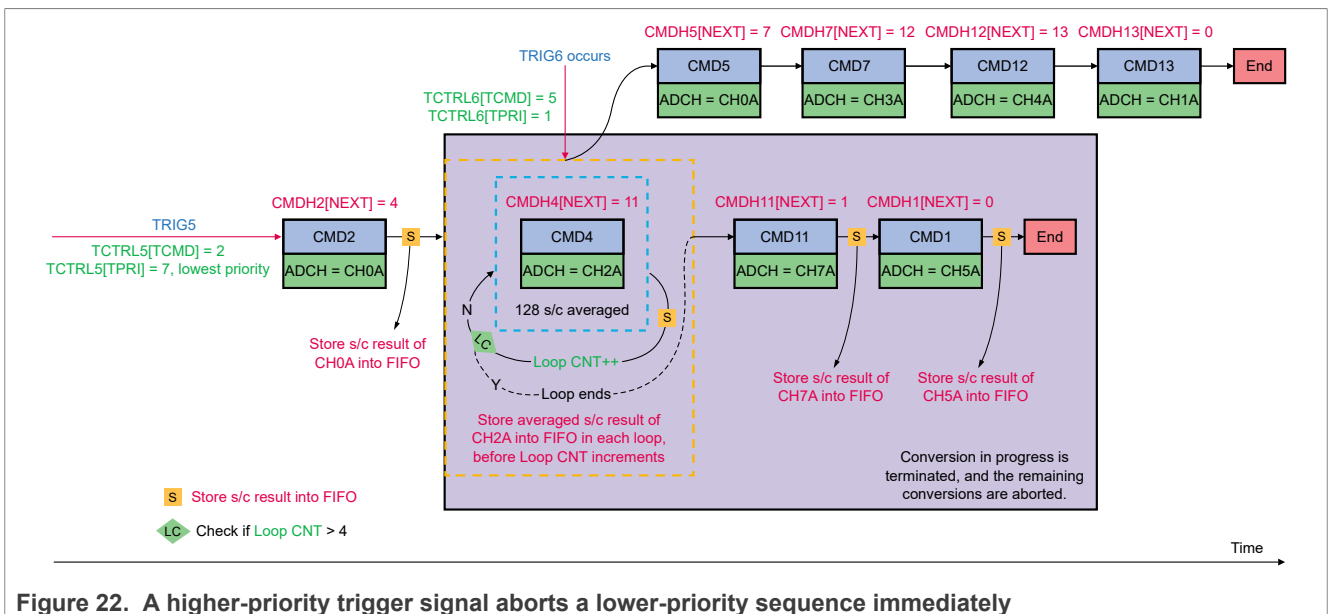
CMDH5[NEXT] = 7 CMDH7[NEXT] = 12 CMDH12[NEXT] = 13 CMDH13[NEXT] = 0

TRIG6 occurs

CMD5
ADCH = CH0A

CMD7
ADCH = CH3A

CMD12
ADCH = CH4A

CMD13
ADCH = CH1A

End

TCTRL6[TCMD] = 5
TCTRL6[TPRI] = 1

CMDH2[NEXT] = 4

CMDH4[NEXT] = 11

CMDH11[NEXT] = 1

CMDH1[NEXT] = 0

TRIG5
TCTRL5[TCMD] = 2
TCTRL5[TPRI] = 7, lowest priority

CMD2
ADCH = CH0A

S

CMD4
ADCH = CH2A

128 s/c averaged

N

LC

Loop CNT++

S

Y

Loop ends

CMD11
ADCH = CH7A

S

CMD1
ADCH = CH5A

S

End

Store s/c result of CH0A into FIFO

Store averaged s/c result of CH2A into FIFO in each loop, before Loop CNT increments

Store s/c result of CH7A into FIFO

Store s/c result of CH5A into FIFO

Conversion in progress is terminated, and the remaining conversions are aborted.

S Store s/c result into FIFO

LC Check if Loop CNT > 4

Time

Figure 22. A higher-priority trigger signal aborts a lower-priority sequence immediately